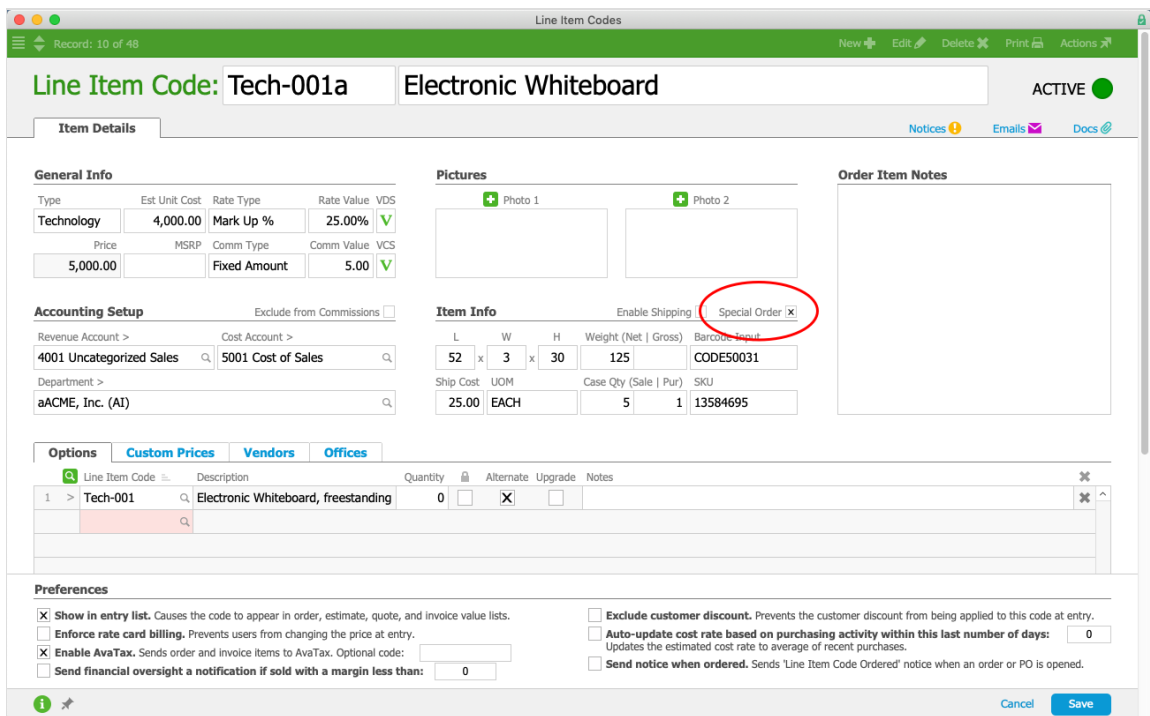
Line Item Codes

Record: 10 of 48

New Edit Delete Print Actions

Line Item Code: Tech-001a Electronic Whiteboard

ACTIVE

Item Details

Notices Emails Docs

General Info

| Type | Est Unit Cost | Rate Type | Rate Value | VDS |
|---|---|---|---|---|
| Technology | 4,000.00 | Mark Up % | 25.00% | V |
| Price | MSRP | Comm Type | Comm Value | VCS |
| 5,000.00 | | Fixed Amount | 5.00 | V |

Pictures

Photo 1 Photo 2

Order Item Notes

Accounting Setup

Exclude from Commissions

Revenue Account >
4001 Uncategorized Sales

Cost Account >
5001 Cost of Sales

Department >
aACME, Inc. (AI)

Item Info

Enable Shipping Special Order

| L | W | H | Weight (Net \| Gross) | Barcode Input |
|---|---|---|---|---|
| 52 | 3 | 30 | 125 | CODE50031 |

| Ship Cost | UOM | Case Qty (Sale \| Pur) | | SKU |
|---|---|---|---|---|
| 25.00 | EACH | 5 | 1 | 13584695 |

Options Custom Prices Vendors Offices

| | Line Item Code | Description | Quantity | | Alternate | Upgrade | Notes |
|---|---|---|---|---|---|---|---|
| 1 > | Tech-001 | Electronic Whiteboard, freestanding | 0 | | X | | |

Preferences

Show in entry list. Causes the code to appear in order, estimate, quote, and invoice value lists.

Enforce rate card billing. Prevents users from changing the price at entry.

Enable AvaTax. Sends order and invoice items to AvaTax. Optional code:

Send financial oversight a notification if sold with a margin less than: 0

Exclude customer discount. Prevents the customer discount from being applied to this code at entry.

Auto-update cost rate based on purchasing activity within this last number of days: 0
Updates the estimated cost rate to average of recent purchases.

Send notice when ordered. Sends 'Line Item Code Ordered' notice when an order or PO is opened.

Cancel Save